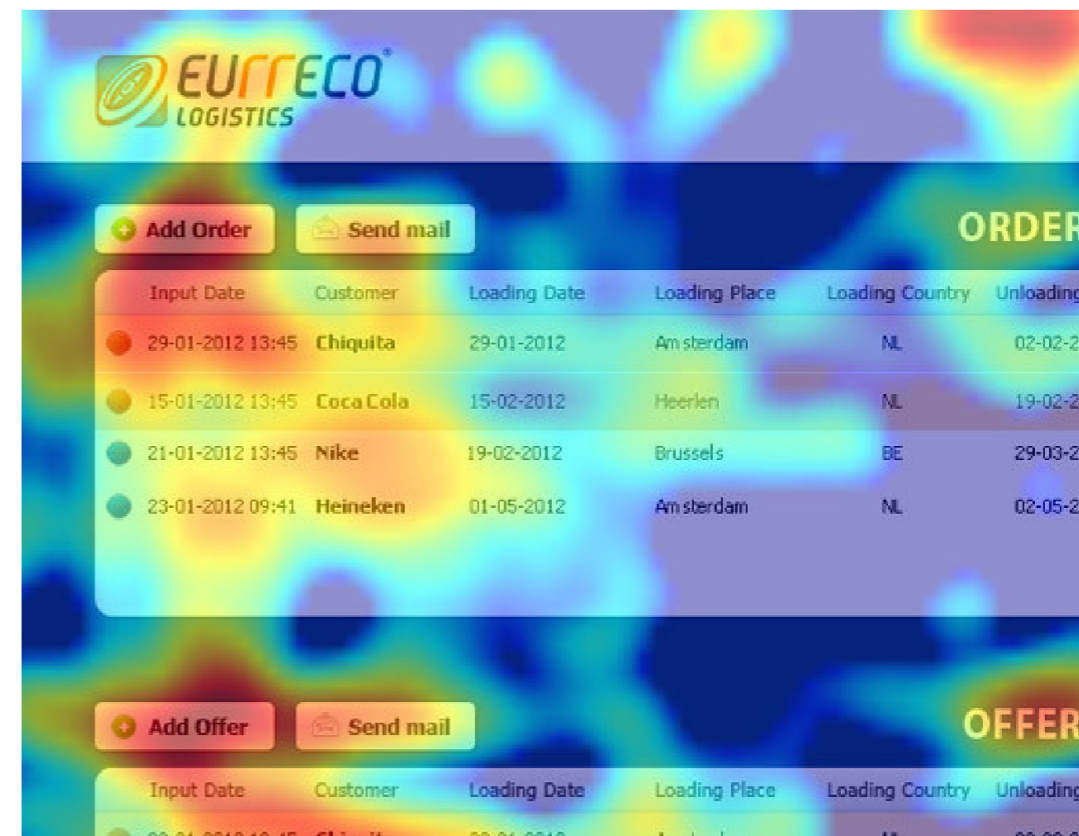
EURRECO LOGISTICS

Add Order Send mail ORDER

| Input Date | Customer | Loading Date | Loading Place | Loading Country | Unloading |
|---|---|---|---|---|---|
| 29-01-2012 13:45 | Chiquita | 29-01-2012 | Amsterdam | NL | 02-02-2 |
| 15-01-2012 13:45 | Coca Cola | 15-02-2012 | Heerlen | NL | 19-02-2 |
| 21-01-2012 13:45 | Nike | 19-02-2012 | Brussels | BE | 29-03-2 |
| 23-01-2012 09:41 | Heineken | 01-05-2012 | Amsterdam | NL | 02-05-2 |

Add Offer Send mail OFFER

| Input Date | Customer | Loading Date | Loading Place | Loading Country | Unloading |
|---|---|---|---|---|---|
| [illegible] | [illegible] | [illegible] | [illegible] | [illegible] | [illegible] |